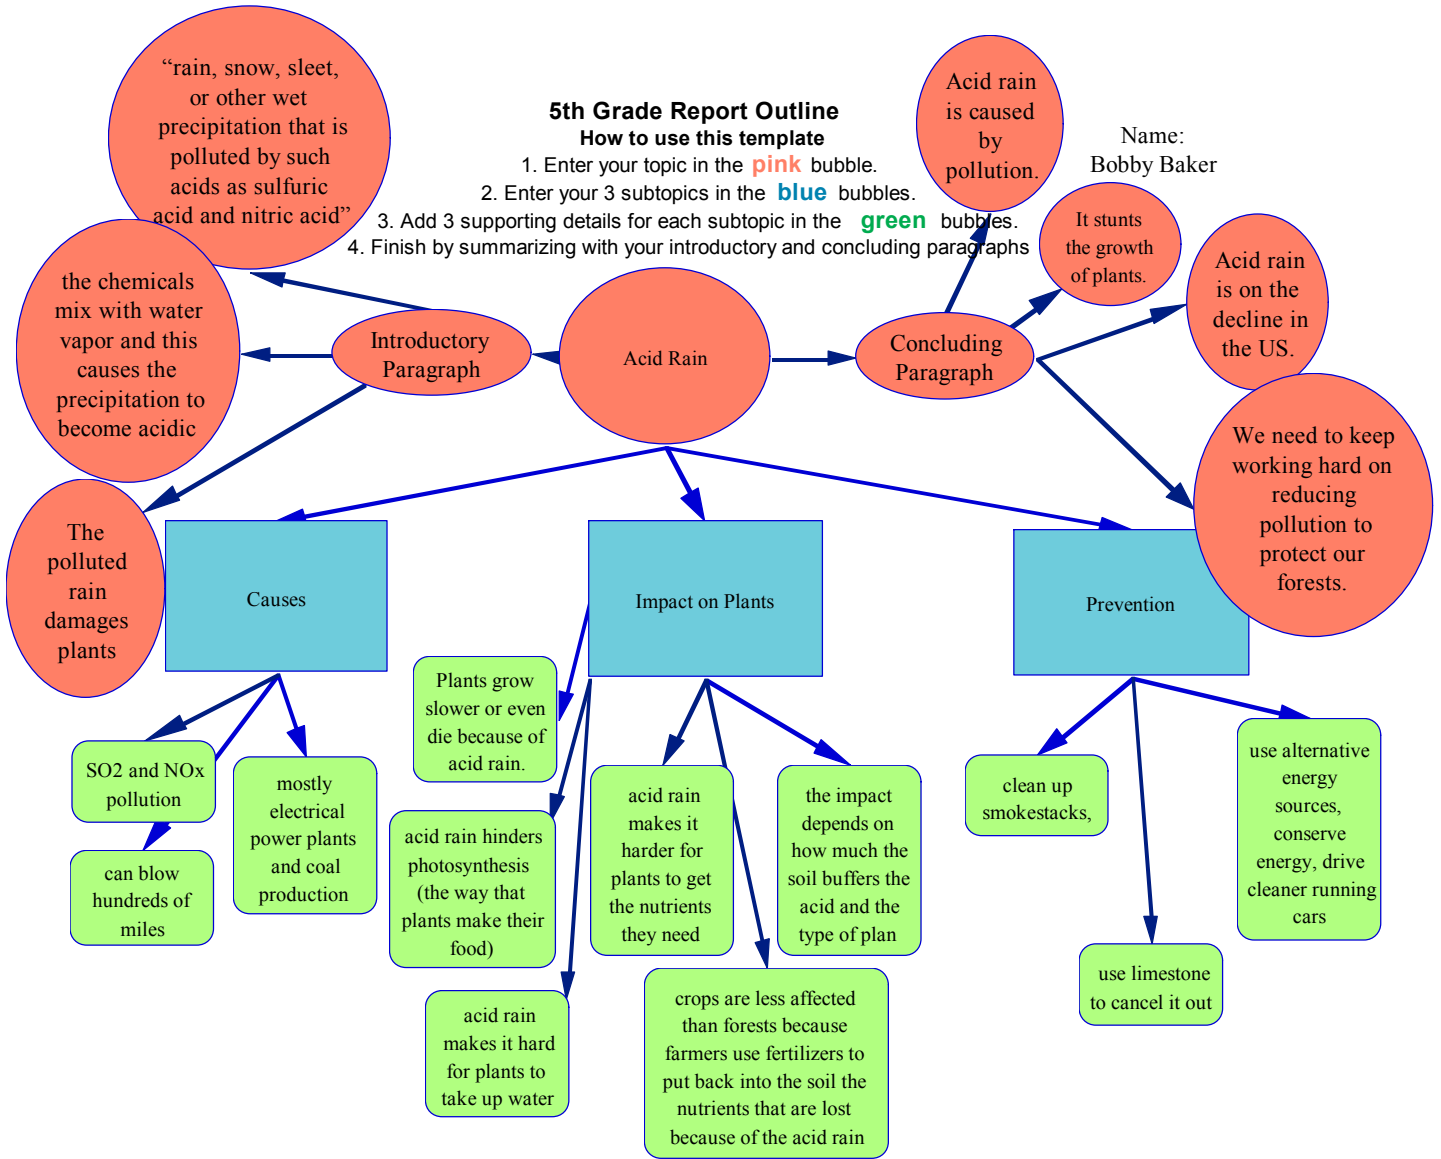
5th Grade Report Outline
How to use this template
1. Enter your topic in the pink bubble.
2. Enter your 3 subtopics in the blue bubbles.
3. Add 3 supporting details for each subtopic in the green bubbles.
4. Finish by summarizing with your introductory and concluding paragraphs

Name:
Bobby Baker

"rain, snow, sleet, or other wet precipitation that is polluted by such acids as sulfuric acid and nitric acid"

the chemicals mix with water vapor and this causes the precipitation to become acidic

The polluted rain damages plants

Introductory Paragraph

Acid Rain

Concluding Paragraph

Acid rain is caused by pollution.

It stunts the growth of plants.

Acid rain is on the decline in the US.

We need to keep working hard on reducing pollution to protect our forests.

Causes

Impact on Plants

Prevention

SO2 and NOx pollution

can blow hundreds of miles

mostly electrical power plants and coal production

Plants grow slower or even die because of acid rain.

acid rain hinders photosynthesis (the way that plants make their food)

acid rain makes it hard for plants to take up water

acid rain makes it harder for plants to get the nutrients they need

the impact depends on how much the soil buffers the acid and the type of plan

crops are less affected than forests because farmers use fertilizers to put back into the soil the nutrients that are lost because of the acid rain

clean up smokestacks,

use limestone to cancel it out

use alternative energy sources, conserve energy, drive cleaner running cars